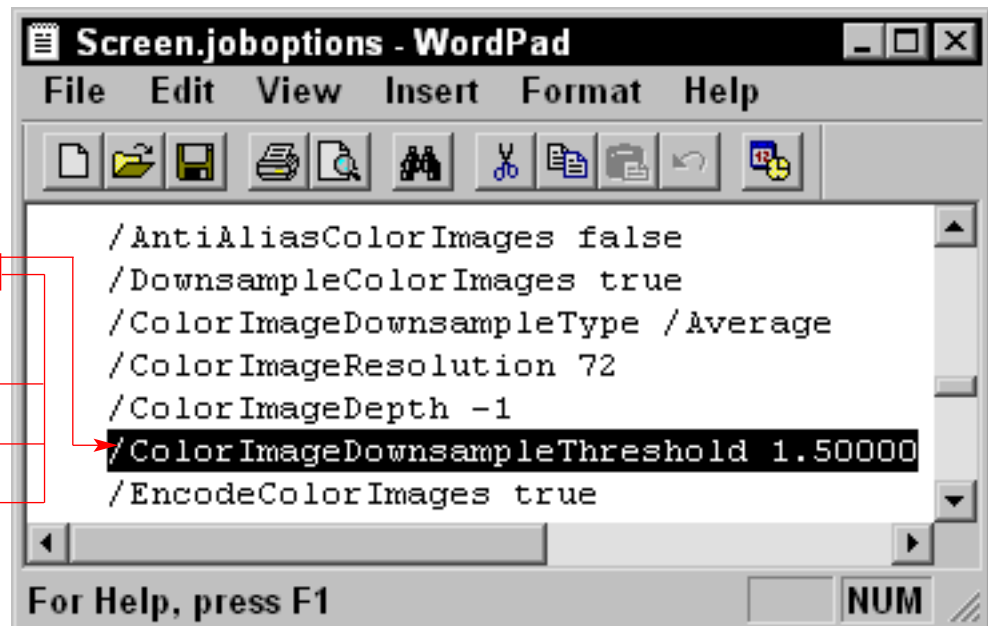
Screen.joboptions - WordPad

File Edit View Insert Format Help

/AntiAliasColorImages false
/DownsampleColorImages true
/ColorImageDownsampleType /Average
/ColorImageResolution 72
/ColorImageDepth -1
/ColorImageDownsampleThreshold 1.50000
/EncodeColorImages true

For Help, press F1

NUM